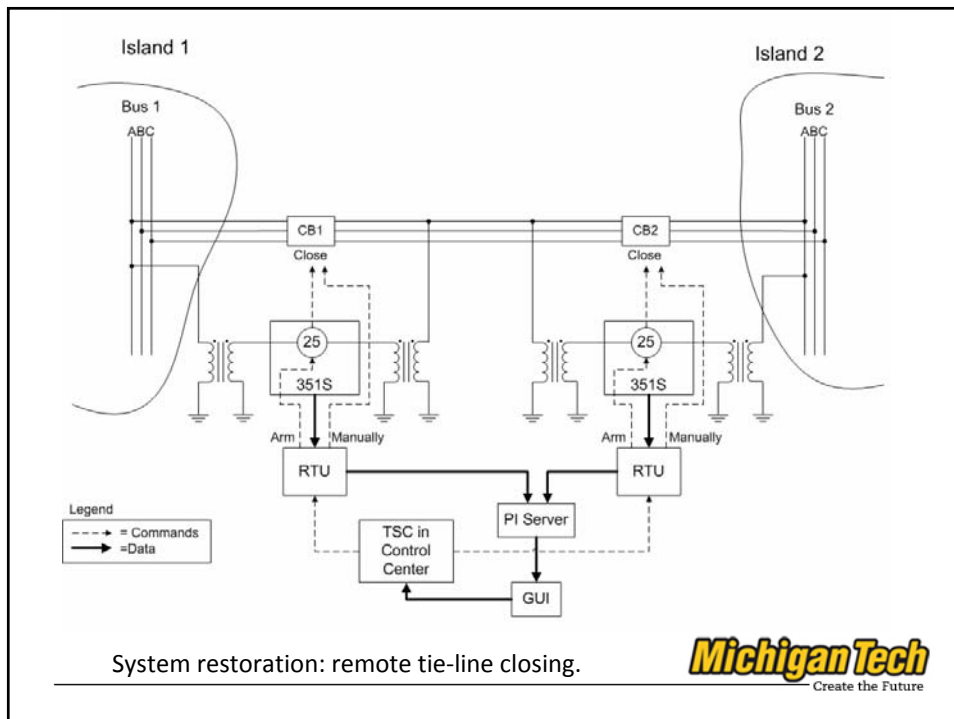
Island 1

Island 2

Bus 1
ABC

Bus 2
ABC

CB1
Close

CB2
Close

25
351S

25
351S

Arm Manually

Arm Manually

RTU

RTU

PI Server

TSC in Control Center

GUI

Legend
= Commands
=Data

System restoration: remote tie-line closing.

Michigan Tech
Create the Future